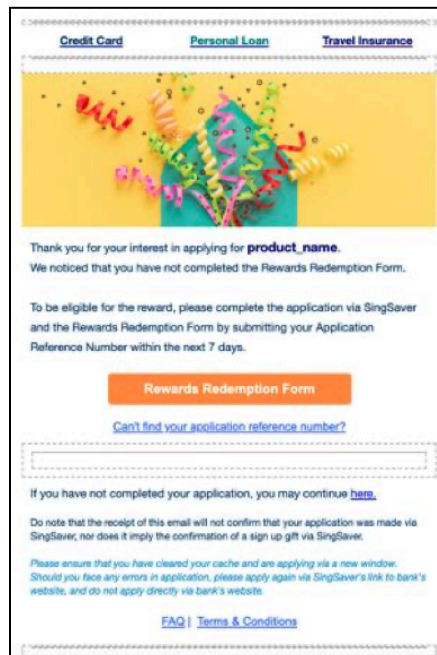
Credit Card Personal Loan Travel Insurance

Thank you for your interest in applying for **product_name**. We noticed that you have not completed the Rewards Redemption Form.

To be eligible for the reward, please complete the application via SingSaver and the Rewards Redemption Form by submitting your Application Reference Number within the next 7 days.

Rewards Redemption Form

Can't find your application reference number?

If you have not completed your application, you may continue here.

Do note that the receipt of this email will not confirm that your application was made via SingSaver, nor does it imply the confirmation of a sign up gift via SingSaver.

Please ensure that you have cleared your cache and are applying via a new window. Should you face any errors in application, please apply again via SingSaver's link to bank's website, and do not apply directly via bank's website.

FAQ | Terms & Conditions